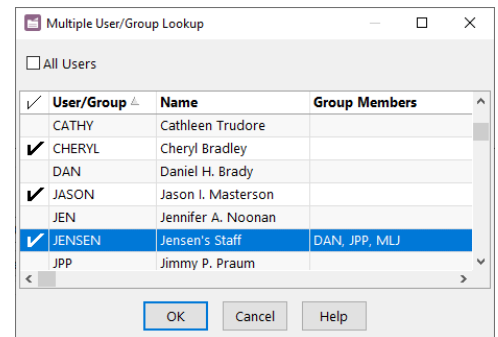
Multiple User/Group Lookup

All Users

| ✓ | User/Group | Name | Group Members |
|---|---|---|---|
| | CATHY | Cathleen Trudore | |
| ✓ | CHERYL | Cheryl Bradley | |
| | DAN | Daniel H. Brady | |
| ✓ | JASON | Jason I. Masterson | |
| | JEN | Jennifer A. Noonan | |
| ✓ | JENSEN | Jensen's Staff | DAN, JPP, MLJ |
| | JPP | Jimmy P. Praum | |

OK Cancel Help